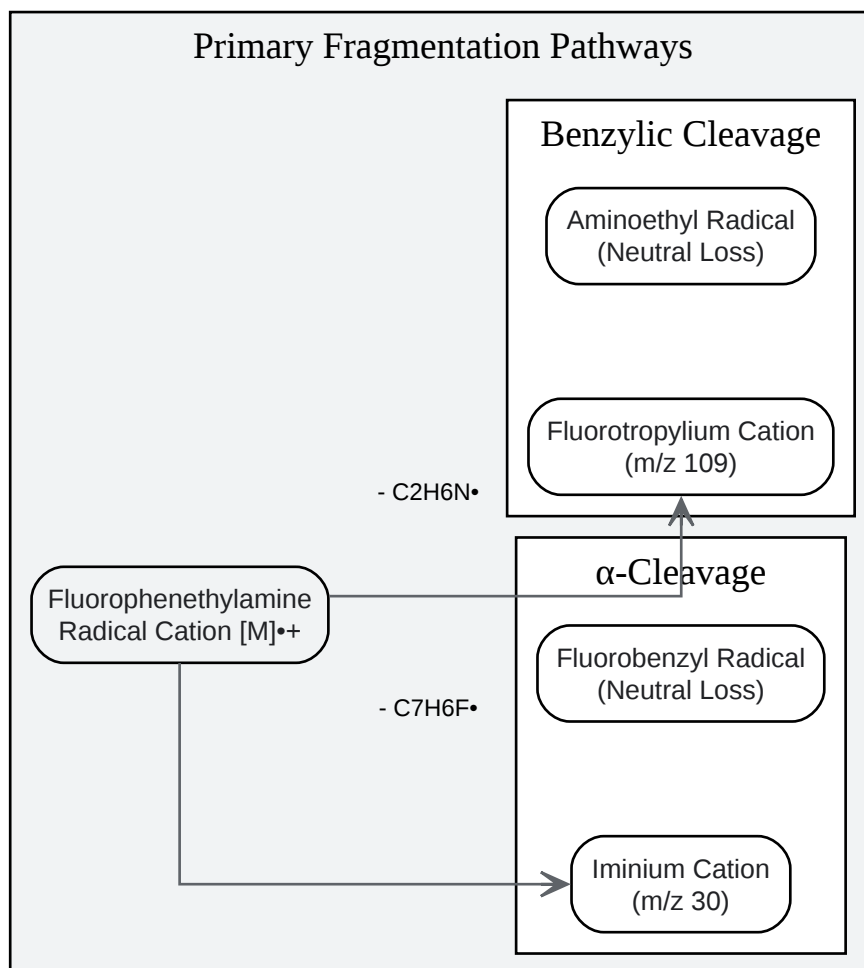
Primary Fragmentation Pathways

Benzylic Cleavage

Aminoethyl Radical (Neutral Loss)

Fluorotropylium Cation (m/z 109)

- C2H6N•

α-Cleavage

Fluorophenethylamine Radical Cation [M]•+

Fluorobenzyl Radical (Neutral Loss)

- C7H6F•

Iminium Cation (m/z 30)